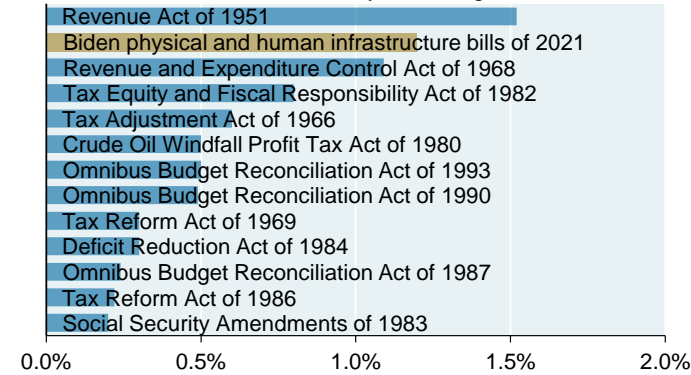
Revenue Act of 1951
Biden physical and human infrastructure bills of 2021
Revenue and Expenditure Control Act of 1968
Tax Equity and Fiscal Responsibility Act of 1982
Tax Adjustment Act of 1966
Crude Oil Windfall Profit Tax Act of 1980
Omnibus Budget Reconciliation Act of 1993
Omnibus Budget Reconciliation Act of 1990
Tax Reform Act of 1969
Deficit Reduction Act of 1984
Omnibus Budget Reconciliation Act of 1987
Tax Reform Act of 1986
Social Security Amendments of 1983

0.0% 0.5% 1.0% 1.5% 2.0%